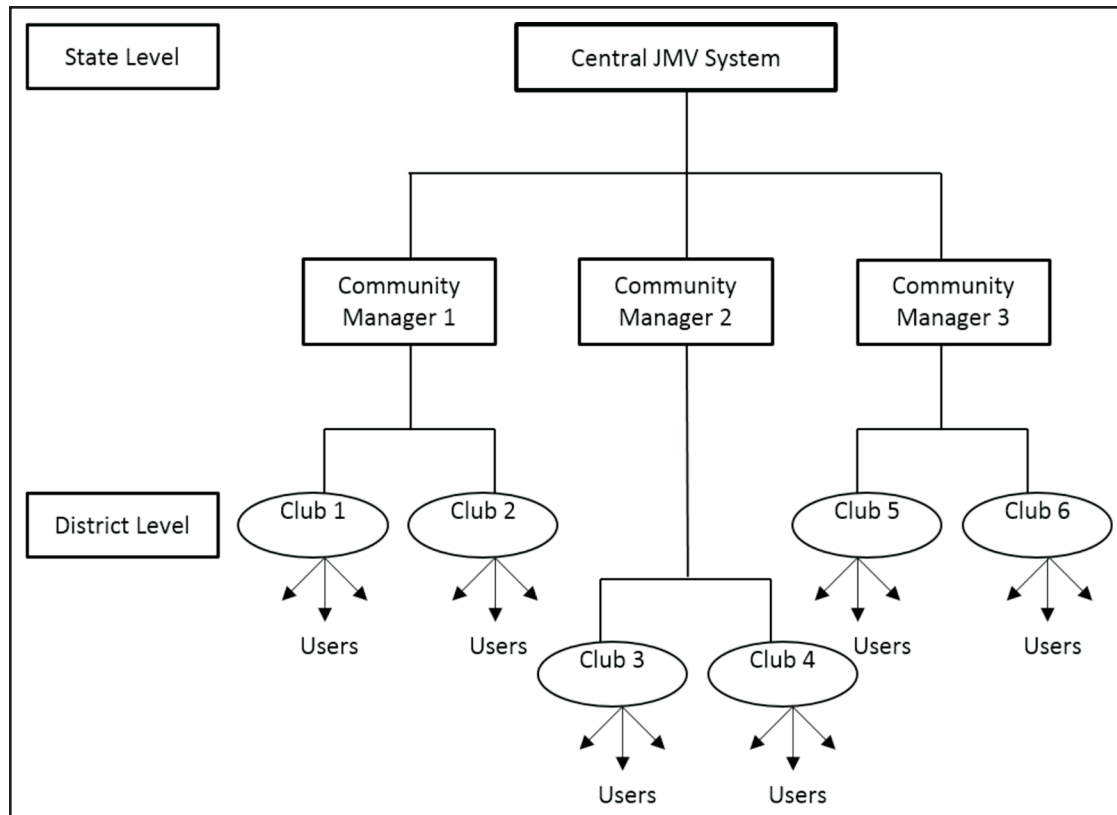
State Level

Central JMV System

Community Manager 1

Community Manager 2

Community Manager 3

District Level

Club 1

Club 2

Club 5

Club 6

Users

Users

Users

Users

Club 3

Club 4

Users

Users